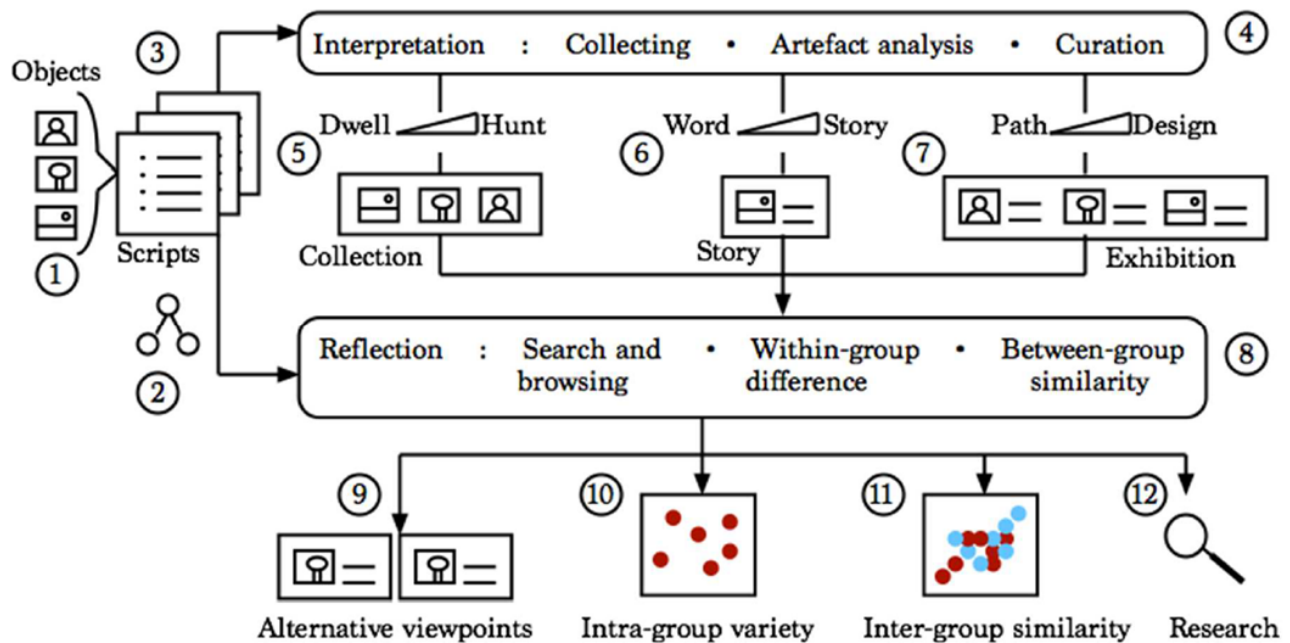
Objects

3

Scripts

1

2

Interpretation : Collecting • Artefact analysis • Curation

4

Dwell Hunt

5

Word Story

6

Path Design

7

Collection

Story

Exhibition

Reflection : Search and browsing • Within-group difference • Between-group similarity

8

9

10

11

12

Alternative viewpoints

Intra-group variety

Inter-group similarity

Research